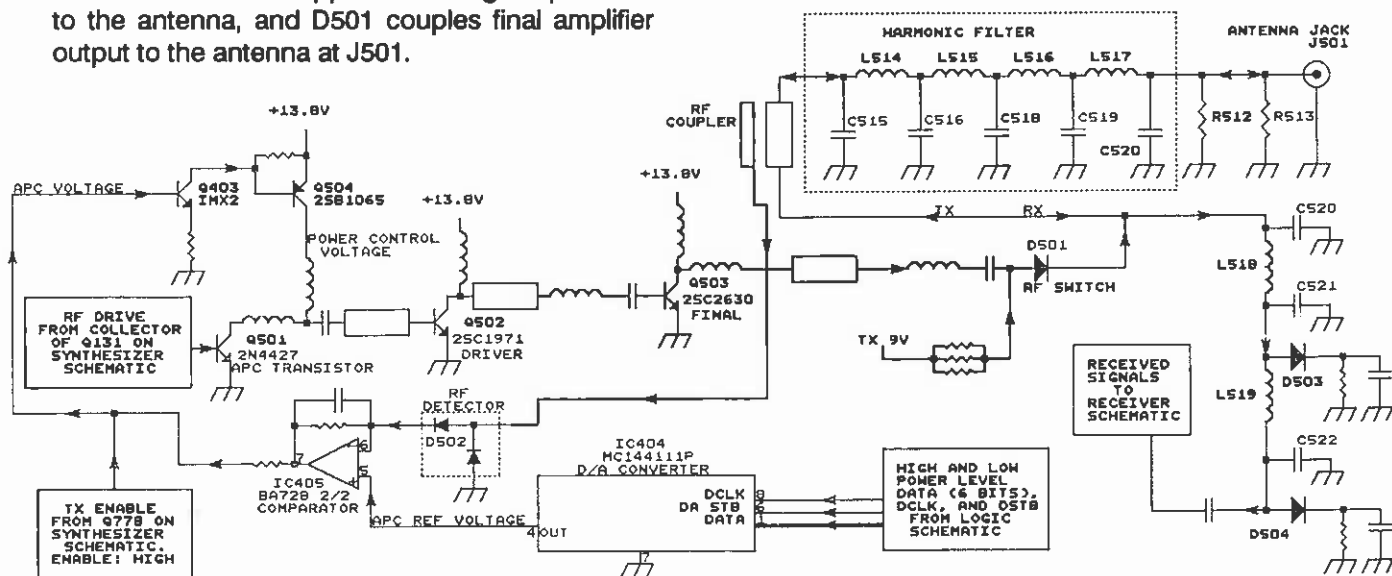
to the antenna, and D501 couples final amplifier output to the antenna at J501.

HARMONIC FILTER

ANTENNA JACK J501

L514 L515 L516 L517

C515 C516 C518 C519 C520

R512 R513

RF COUPLER

+13.8V

APC VOLTAGE

Q403 IMX2

Q504 2SB1065

+13.8V

+13.8V

TX RX

C520

POWER CONTROL VOLTAGE

D501

L518

Q503 2SC2630 FINAL

RF SWITCH

C521

RF DRIVE FROM COLLECTOR OF Q131 ON SYNTHESIZER SCHEMATIC

Q501 2N4427 APC TRANSISTOR

Q502 2SC1971 DRIVER

TX 9V

RECEIVED SIGNALS TO RECEIVER SCHEMATIC

D503

L519

RF DETECTOR

D502

C522

IC404 MC144111P D/A CONVERTER

IC405 BA728 2/2 COMPARATOR

HIGH AND LOW POWER LEVEL DATA (6 BITS), DCLK, AND DSTB FROM LOGIC SCHEMATIC

DCLK DA STB DATA

TX ENABLE FROM Q778 ON SYNTHESIZER SCHEMATIC. ENABLE: HIGH

APC REF VOLTAGE

4 OUT

D504